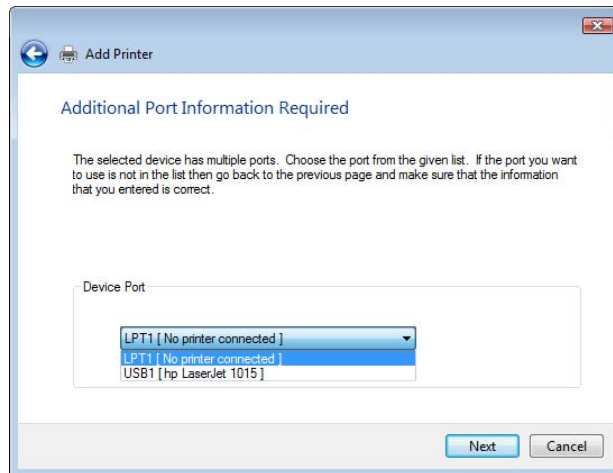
Add Printer

Additional Port Information Required

The selected device has multiple ports. Choose the port from the given list. If the port you want to use is not in the list then go back to the previous page and make sure that the information that you entered is correct.

Device Port

LPT1 [ No printer connected ]

LPT1 [ No printer connected ]
USB1 [ hp LaserJet 1015 ]

Next
Cancel